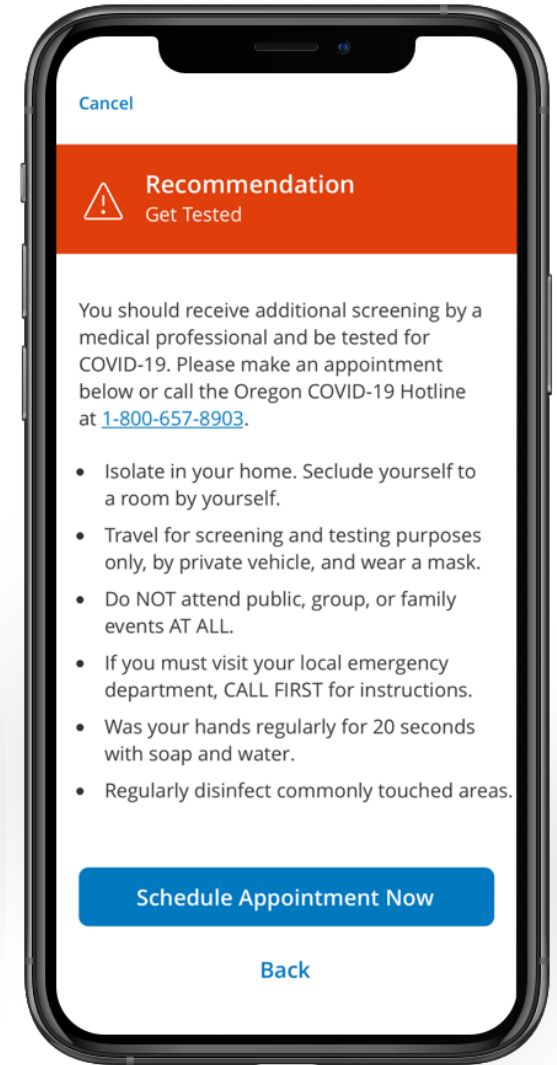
Cancel

Recommendation
Get Tested

You should receive additional screening by a medical professional and be tested for COVID-19. Please make an appointment below or call the Oregon COVID-19 Hotline at 1-800-657-8903.

- Isolate in your home. Seclude yourself to a room by yourself.
- Travel for screening and testing purposes only, by private vehicle, and wear a mask.
- Do NOT attend public, group, or family events AT ALL.
- If you must visit your local emergency department, CALL FIRST for instructions.
- Was your hands regularly for 20 seconds with soap and water.
- Regularly disinfect commonly touched areas.

Schedule Appointment Now

Back